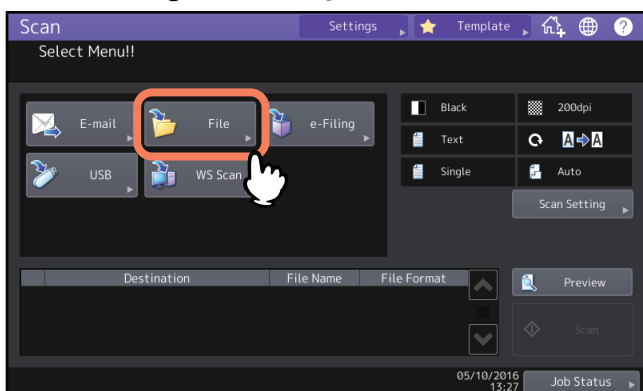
Scan
Settings
Template
Select Menu!!

E-mail
File
e-Filing
USB
WS Scan

Black
200dpi
Text
A→A
Single
Auto
Scan Setting

| Destination | File Name | File Format |
|---|---|---|

Preview
Scan

05/10/2016
13:27
Job Status